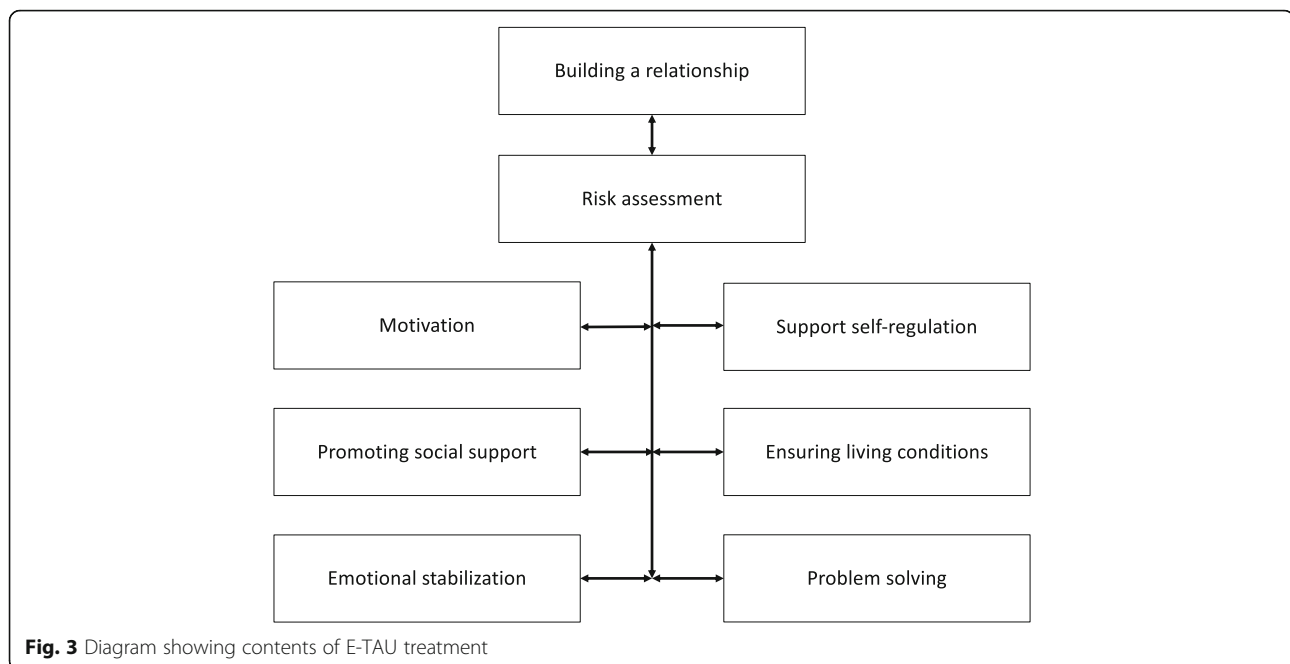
Building a relationship

Risk assessment

Motivation

Support self-regulation

Promoting social support

Ensuring living conditions

Emotional stabilization

Problem solving

**Fig. 3** Diagram showing contents of E-TAU treatment